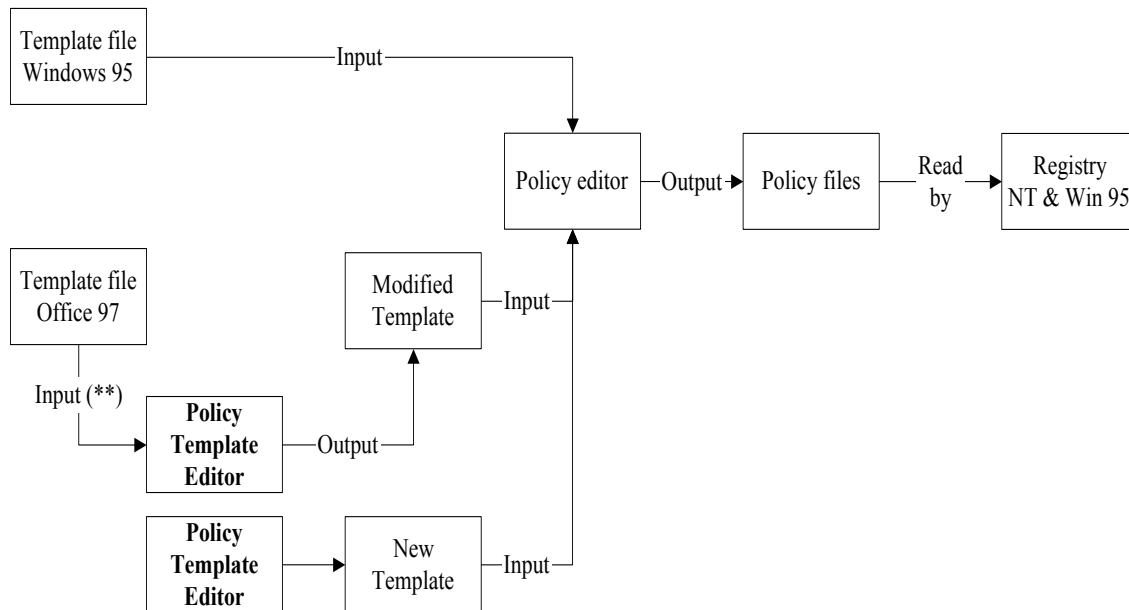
Template file
Windows 95

Input

Policy editor

Output

Policy files

Read by

Registry
NT & Win 95

Template file
Office 97

Modified
Template

Input

Input (**)

Policy
Template
Editor

Output

Policy
Template
Editor

New
Template

Input